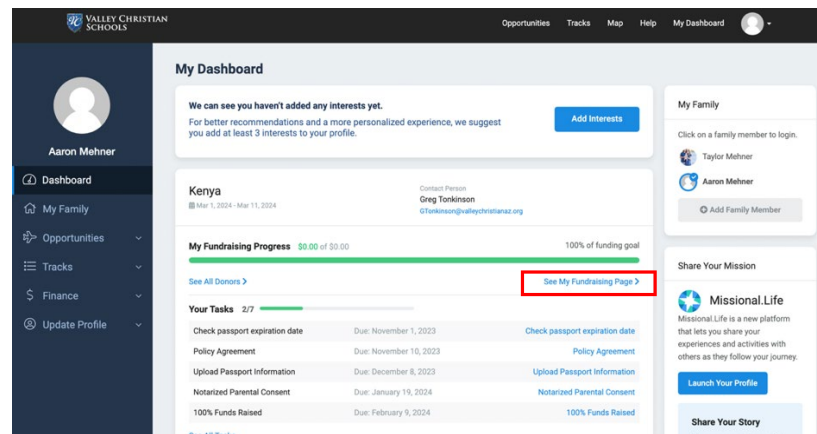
VALLEY CHRISTIAN SCHOOLS

Opportunities Tracks Map Help My Dashboard

Aaron Mehner

Dashboard
My Family
Opportunities
Tracks
Finance
Update Profile

My Dashboard

We can see you haven't added any interests yet.
For better recommendations and a more personalized experience, we suggest you add at least 3 interests to your profile.

Add Interests

Kenya
Mar 1, 2024 - Mar 11, 2024

Contact Person
Greg Tonkinson
GTonkinson@valleychristianaz.org

My Fundraising Progress $0.00 of $0.00
100% of funding goal

See All Donors
See My Fundraising Page

Your Tasks 2/7

| | | |
|---|---|---|
| Check passport expiration date | Due: November 1, 2023 | Check passport expiration date |
| Policy Agreement | Due: November 10, 2023 | Policy Agreement |
| Upload Passport Information | Due: December 8, 2023 | Upload Passport Information |
| Notarized Parental Consent | Due: January 19, 2024 | Notarized Parental Consent |
| 100% Funds Raised | Due: February 9, 2024 | 100% Funds Raised |

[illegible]

My Family
Click on a family member to login.
Taylor Mehner
Aaron Mehner
Add Family Member

Share Your Mission
Missional.Life
Missional.Life is a new platform that lets you share your experiences and activities with others as they follow your journey.
Launch Your Profile
Share Your Story